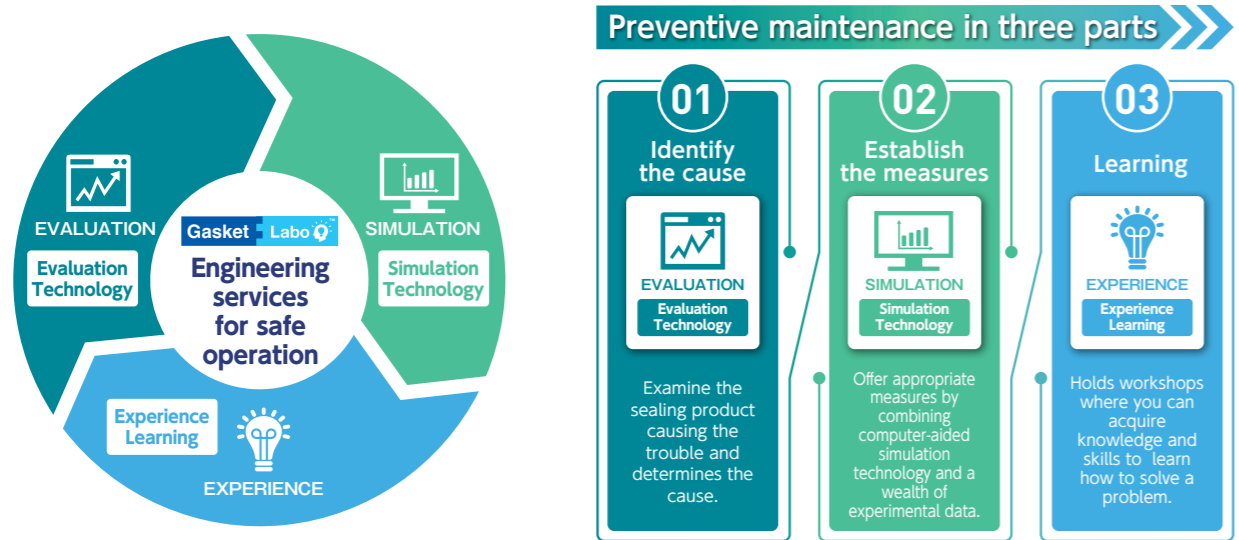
EVALUATION

Evaluation Technology

Gasket Labo™

Engineering services for safe operation

SIMULATION

Simulation Technology

Experience Learning

EXPERIENCE

Preventive maintenance in three parts

01

Identify the cause

EVALUATION

Evaluation Technology

Examine the sealing product causing the trouble and determines the cause.

02

Establish the measures

SIMULATION

Simulation Technology

Offer appropriate measures by combining computer-aided simulation technology and a wealth of experimental data.

03

Learning

EXPERIENCE

Experience Learning

Holds workshops where you can acquire knowledge and skills to learn how to solve a problem.